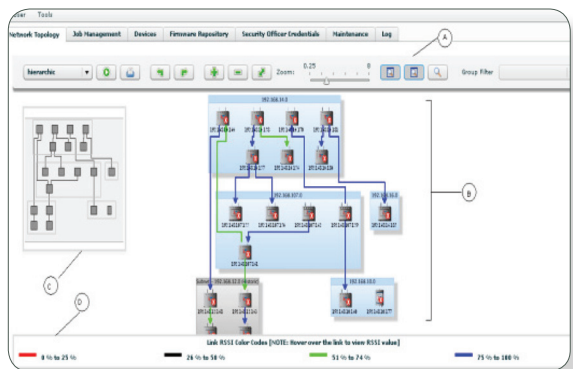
ller Tools

Network Topology | Job Management | Devices | Firmware Repository | Security Officer Credentials | Maintenance | Log

Hierarchic

Zoom: 0.25 8

Group Filter

A

B

C

D

192.168.14.0

192.168.107.0

192.168.12.0

192.168.10.0

Link RSSI Color Codes [NOTE: Hover over the link to view RSSI value]

0 % to 25 %

26 % to 50 %

51 % to 74 %

75 % to 100 %